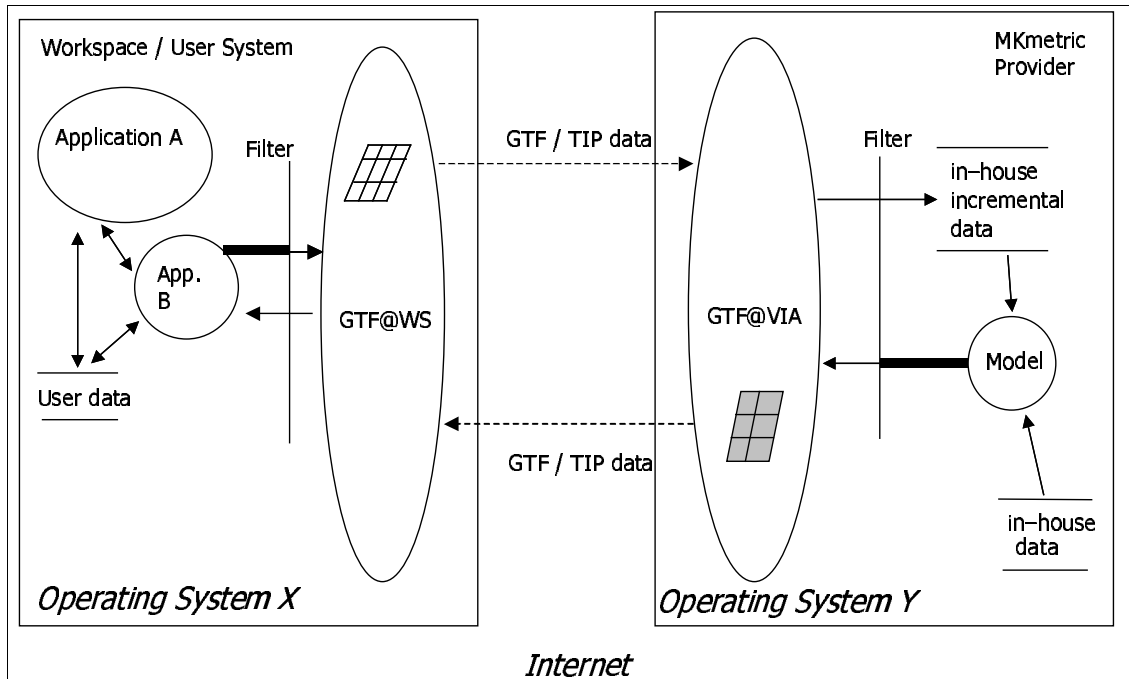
Workspace / User System

Application A

Filter

App. B

User data

GTF@WS

Operating System X

GTF / TIP data

GTF / TIP data

MKmetric Provider

Filter

in–house incremental data

GTF@VIA

Model

in–house data

Operating System Y

Internet